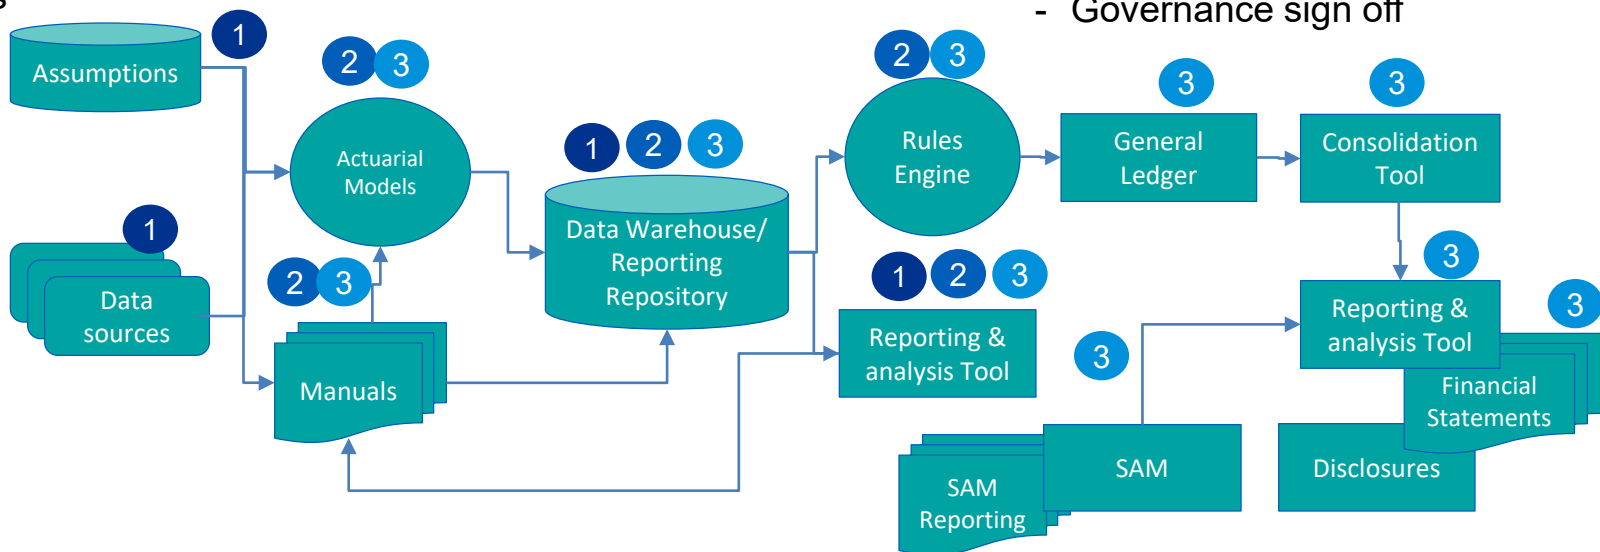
- Governance sign off

Assumptions 1

2 3 Actuarial Models

1 2 3 Data Warehouse/ Reporting Repository

2 3 Rules Engine

3 General Ledger

3 Consolidation Tool

1 Data sources

2 3 Manuals

1 2 3 Reporting & analysis Tool

3 Reporting & analysis Tool

3 Financial Statements

3 SAM

SAM Reporting

Disclosures